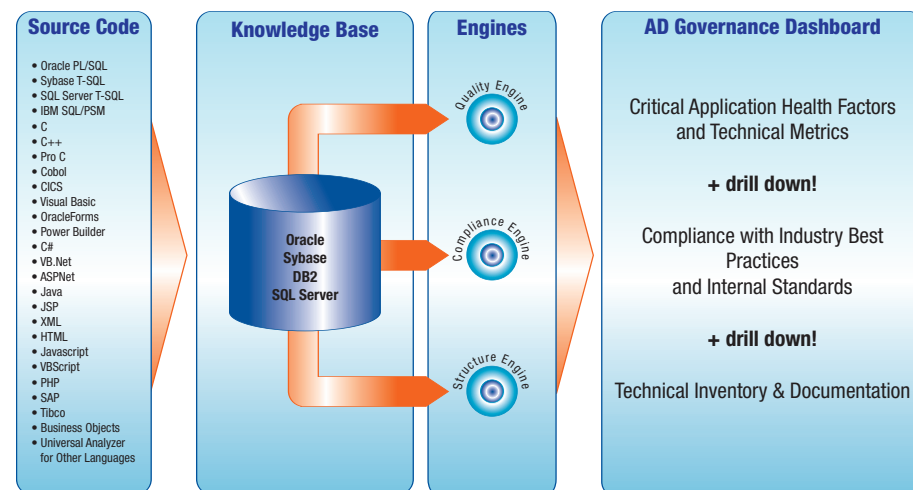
Source Code

- Oracle PL/SQL
- Sybase T-SQL
- SQL Server T-SQL
- IBM SQL/PSM
- C
- C++
- Pro C
- Cobol
- CICS
- Visual Basic
- OracleForms
- Power Builder
- C#
- VB.Net
- ASPNet
- Java
- JSP
- XML
- HTML
- Javascript
- VBScript
- PHP
- SAP
- Tibco
- Business Objects
- Universal Analyzer for Other Languages

Knowledge Base

Oracle
Sybase
DB2
SQL Server

Engines

Quality Engine

Compliance Engine

Structure Engine

AD Governance Dashboard

Critical Application Health Factors and Technical Metrics

+ drill down!

Compliance with Industry Best Practices and Internal Standards

+ drill down!

Technical Inventory & Documentation